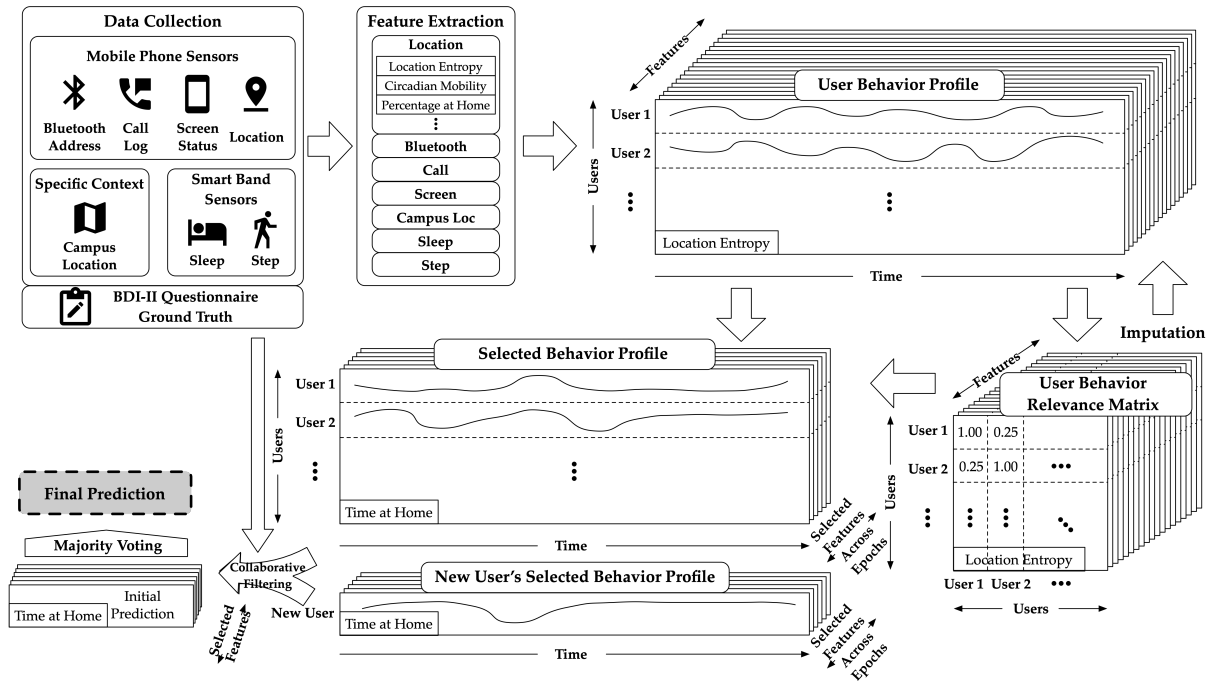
Data Collection

Mobile Phone Sensors

Bluetooth Address

Call Log

Screen Status

Location

Specific Context

Campus Location

Smart Band Sensors

Sleep

Step

BDI-II Questionnaire Ground Truth

Feature Extraction

Location

Location Entropy

Circadian Mobility

Percentage at Home

⋮

Bluetooth

Call

Screen

Campus Loc

Sleep

Step

Features

User Behavior Profile

User 1

User 2

Users

⋮

⋮

Location Entropy

Time

Imputation

Selected Behavior Profile

User 1

User 2

Users

⋮

⋮

Time at Home

Time

Selected Features Across Epochs

Features

User Behavior Relevance Matrix

User 1

User 2

Users

1.00

0.25

0.25

1.00

•••

⋮

⋮

Location Entropy

User 1

User 2

•••

Users

Final Prediction

Majority Voting

Time at Home

Initial Prediction

Collaborative Filtering

Selected Features

New User

New User's Selected Behavior Profile

Time at Home

Time

Selected Features Across Epochs